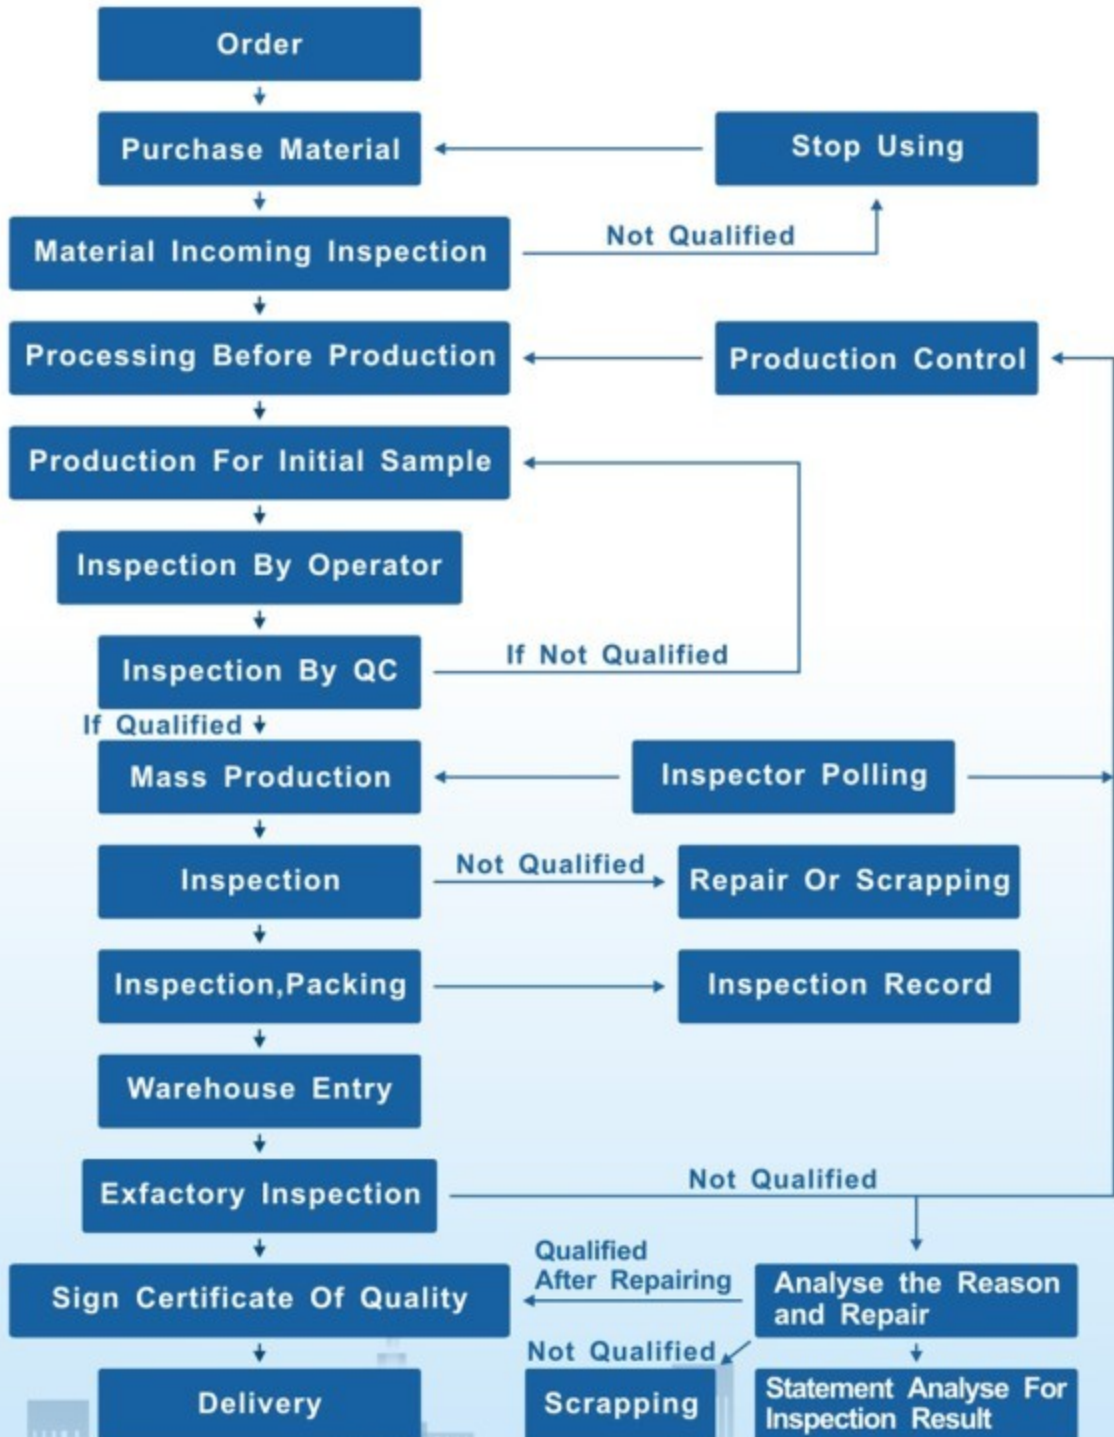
Order

Purchase Material

Stop Using

Material Incoming Inspection

Not Qualified

Processing Before Production

Production Control

Production For Initial Sample

Inspection By Operator

Inspection By QC

If Not Qualified

If Qualified

Mass Production

Inspector Polling

Inspection

Not Qualified

Repair Or Scrapping

Inspection,Packing

Inspection Record

Warehouse Entry

Exfactory Inspection

Not Qualified

Sign Certificate Of Quality

Qualified After Repairing

Analyse the Reason and Repair

Not Qualified

Delivery

Scrapping

Statement Analyse For Inspection Result